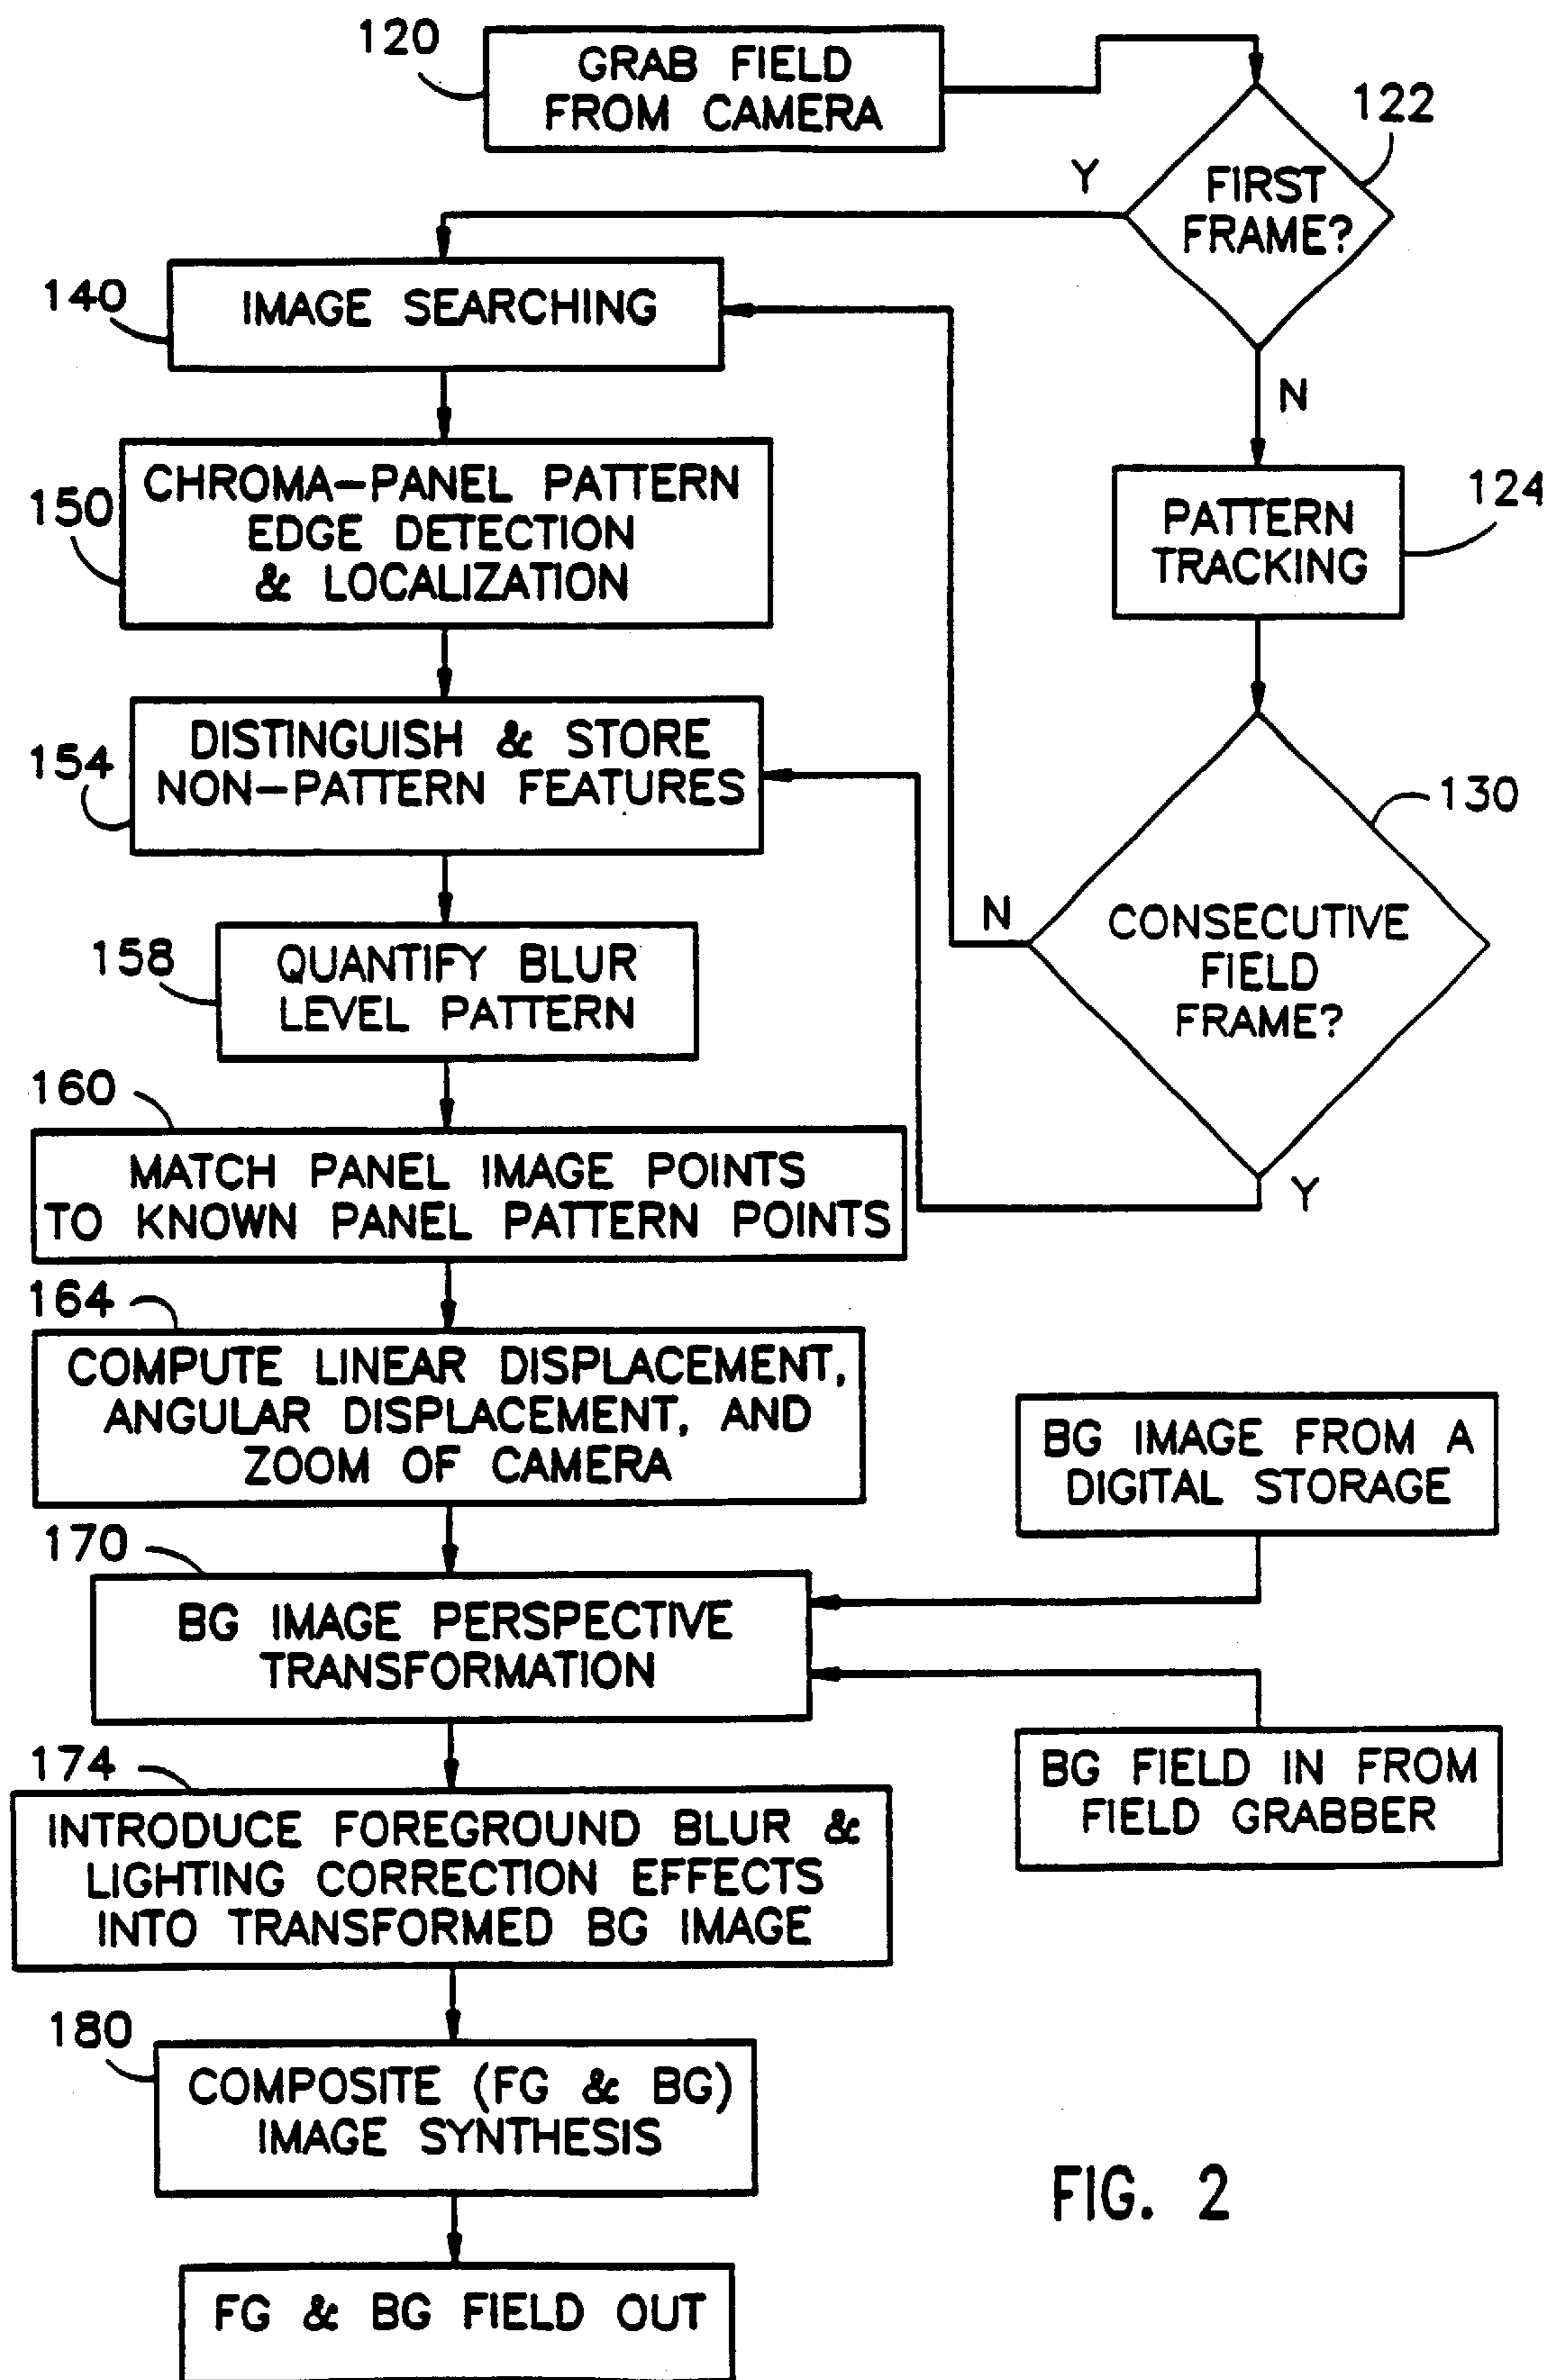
120
GRAB FIELD FROM CAMERA

122
FIRST FRAME?

Y

N

140
IMAGE SEARCHING

124
PATTERN TRACKING

150
CHROMA–PANEL PATTERN EDGE DETECTION & LOCALIZATION

154
DISTINGUISH & STORE NON–PATTERN FEATURES

130
CONSECUTIVE FIELD FRAME?

N

Y

158
QUANTIFY BLUR LEVEL PATTERN

160
MATCH PANEL IMAGE POINTS TO KNOWN PANEL PATTERN POINTS

164
COMPUTE LINEAR DISPLACEMENT, ANGULAR DISPLACEMENT, AND ZOOM OF CAMERA

BG IMAGE FROM A DIGITAL STORAGE

170
BG IMAGE PERSPECTIVE TRANSFORMATION

BG FIELD IN FROM FIELD GRABBER

174
INTRODUCE FOREGROUND BLUR & LIGHTING CORRECTION EFFECTS INTO TRANSFORMED BG IMAGE

180
COMPOSITE (FG & BG) IMAGE SYNTHESIS

FIG. 2

FG & BG FIELD OUT